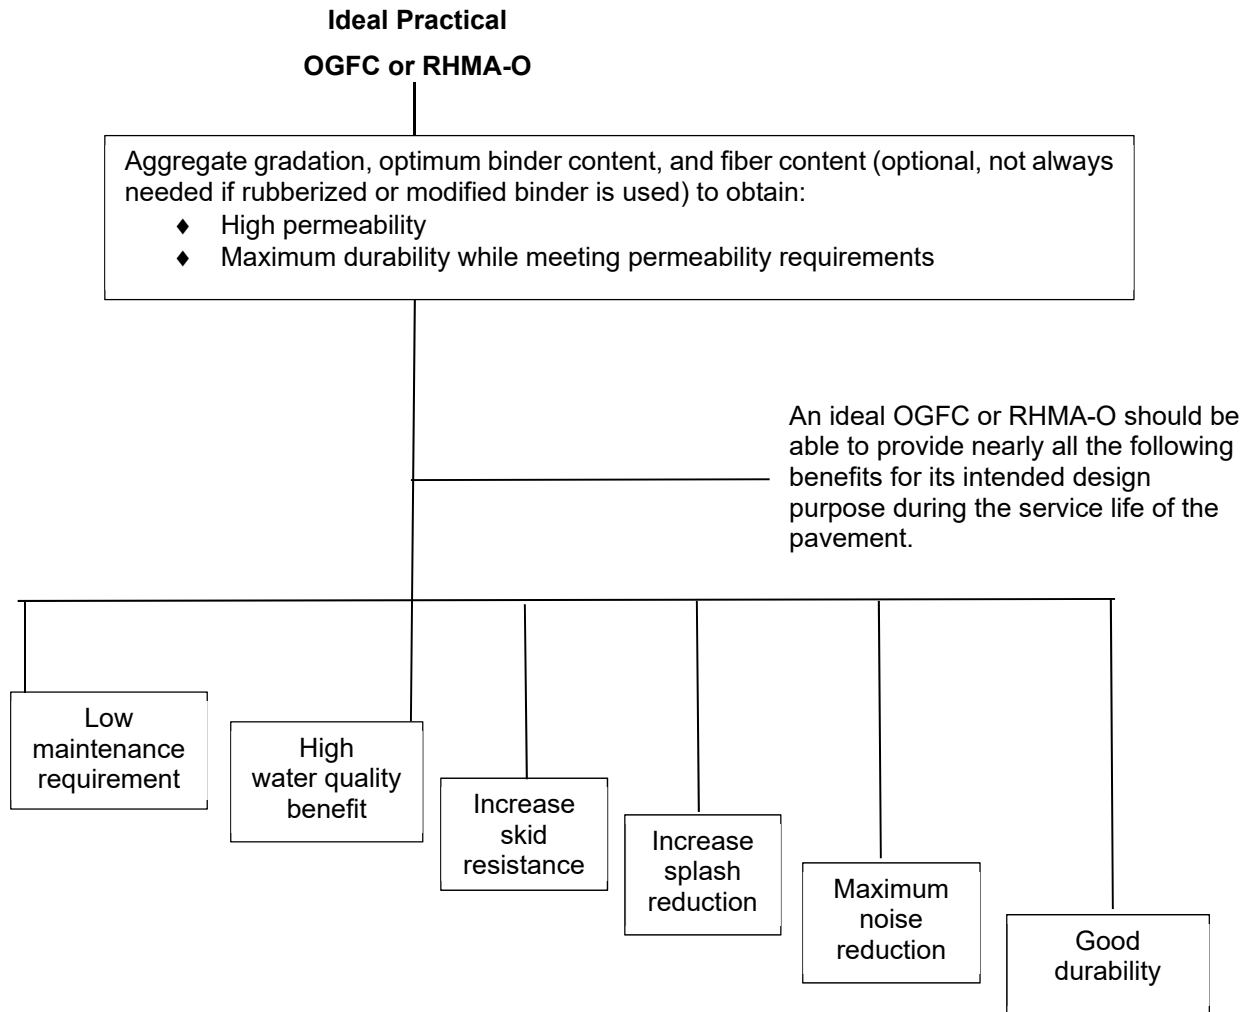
**Ideal Practical**

**OGFC or RHMA-O**

Aggregate gradation, optimum binder content, and fiber content (optional, not always needed if rubberized or modified binder is used) to obtain:
♦ High permeability
♦ Maximum durability while meeting permeability requirements

An ideal OGFC or RHMA-O should be able to provide nearly all the following benefits for its intended design purpose during the service life of the pavement.

Low maintenance requirement

High water quality benefit

Increase skid resistance

Increase splash reduction

Maximum noise reduction

Good durability